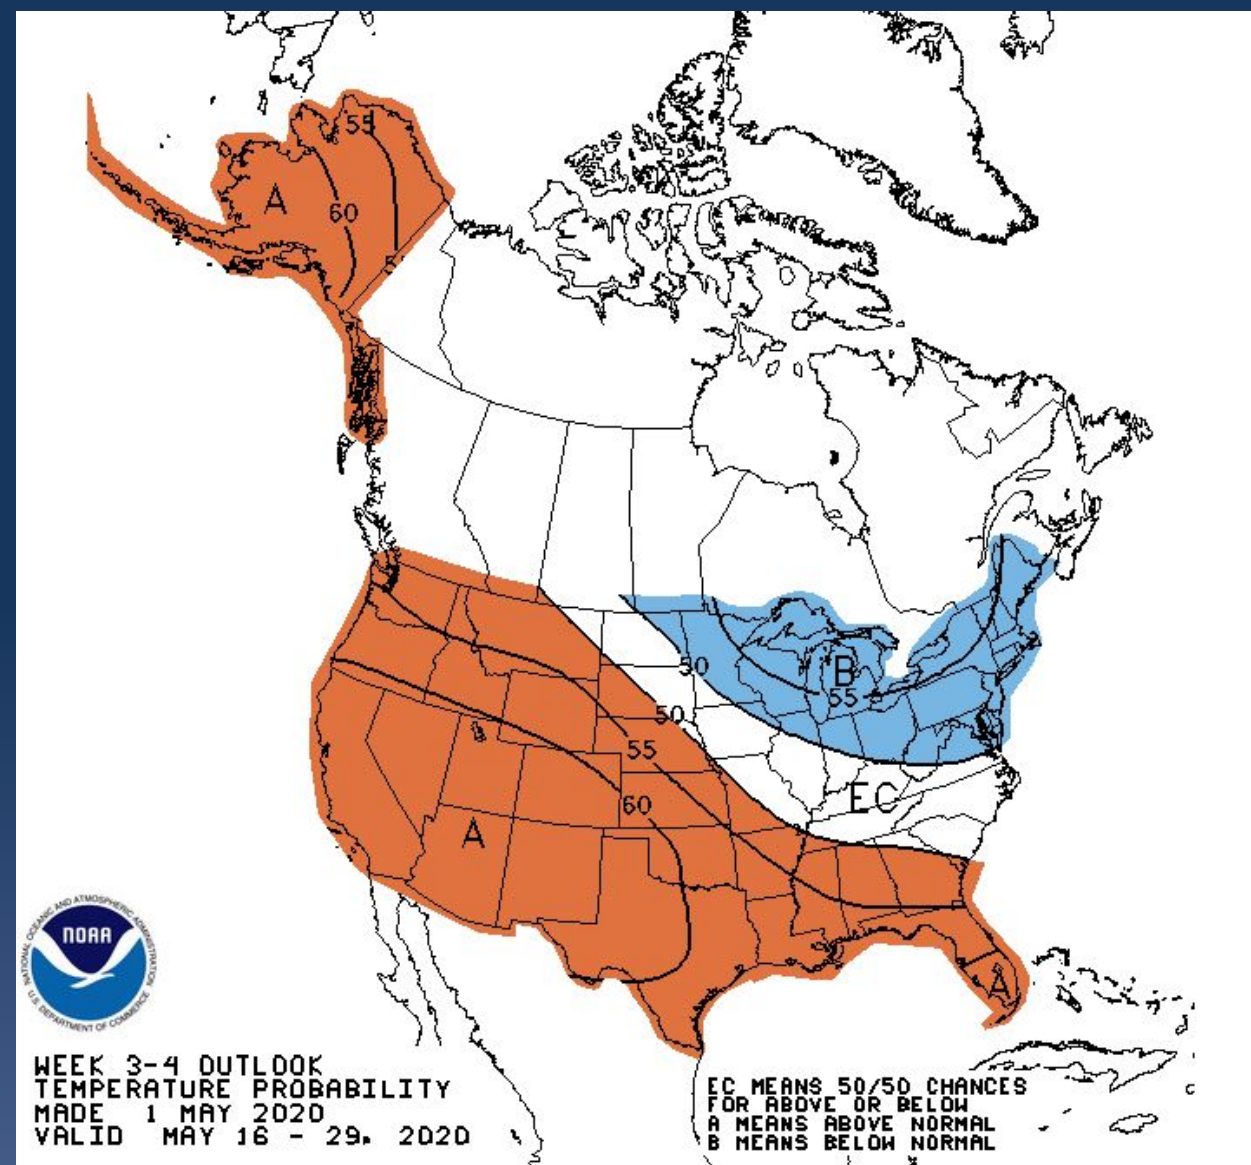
55
A
60
50
B
55
50
55
60
EC
A
A

NATIONAL OCEANIC AND ATMOSPHERIC ADMINISTRATION
NOAA
U.S. DEPARTMENT OF COMMERCE

WEEK 3-4 OUTLOOK
TEMPERATURE PROBABILITY
MADE 1 MAY 2020
VALID MAY 16 - 29, 2020

EC MEANS 50/50 CHANCES
FOR ABOVE OR BELOW
A MEANS ABOVE NORMAL
B MEANS BELOW NORMAL